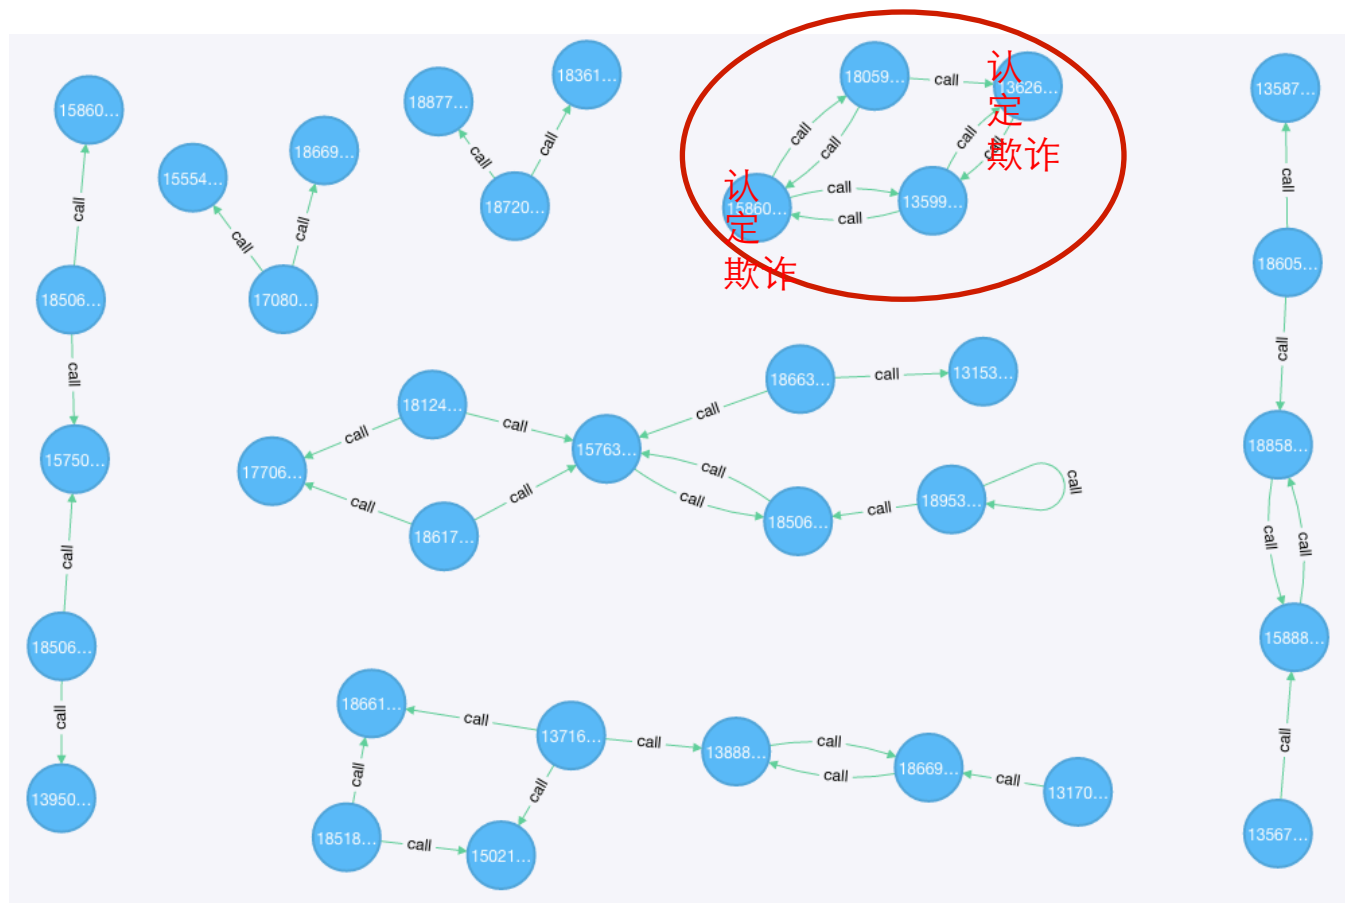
18059...
call
13626...
认定欺诈
call
call
call
call
15860...
认定欺诈
call
13599...
call

15860...
call
18506...
call
15750...
call
18506...
call
13950...

15554...
call
18669...
call
17080...

18877...
call
18361...
call
18720...

13587...
call
18605...
call
18858...
call
call
15888...
call
13567...

18124...
call
17706...
call
18617...
call
call
15763...
call
18663...
call
13153...
call
call
18506...
call
18953...
call

18661...
call
13716...
call
13888...
call
call
18669...
call
13170...
call
call
18518...
call
15021...